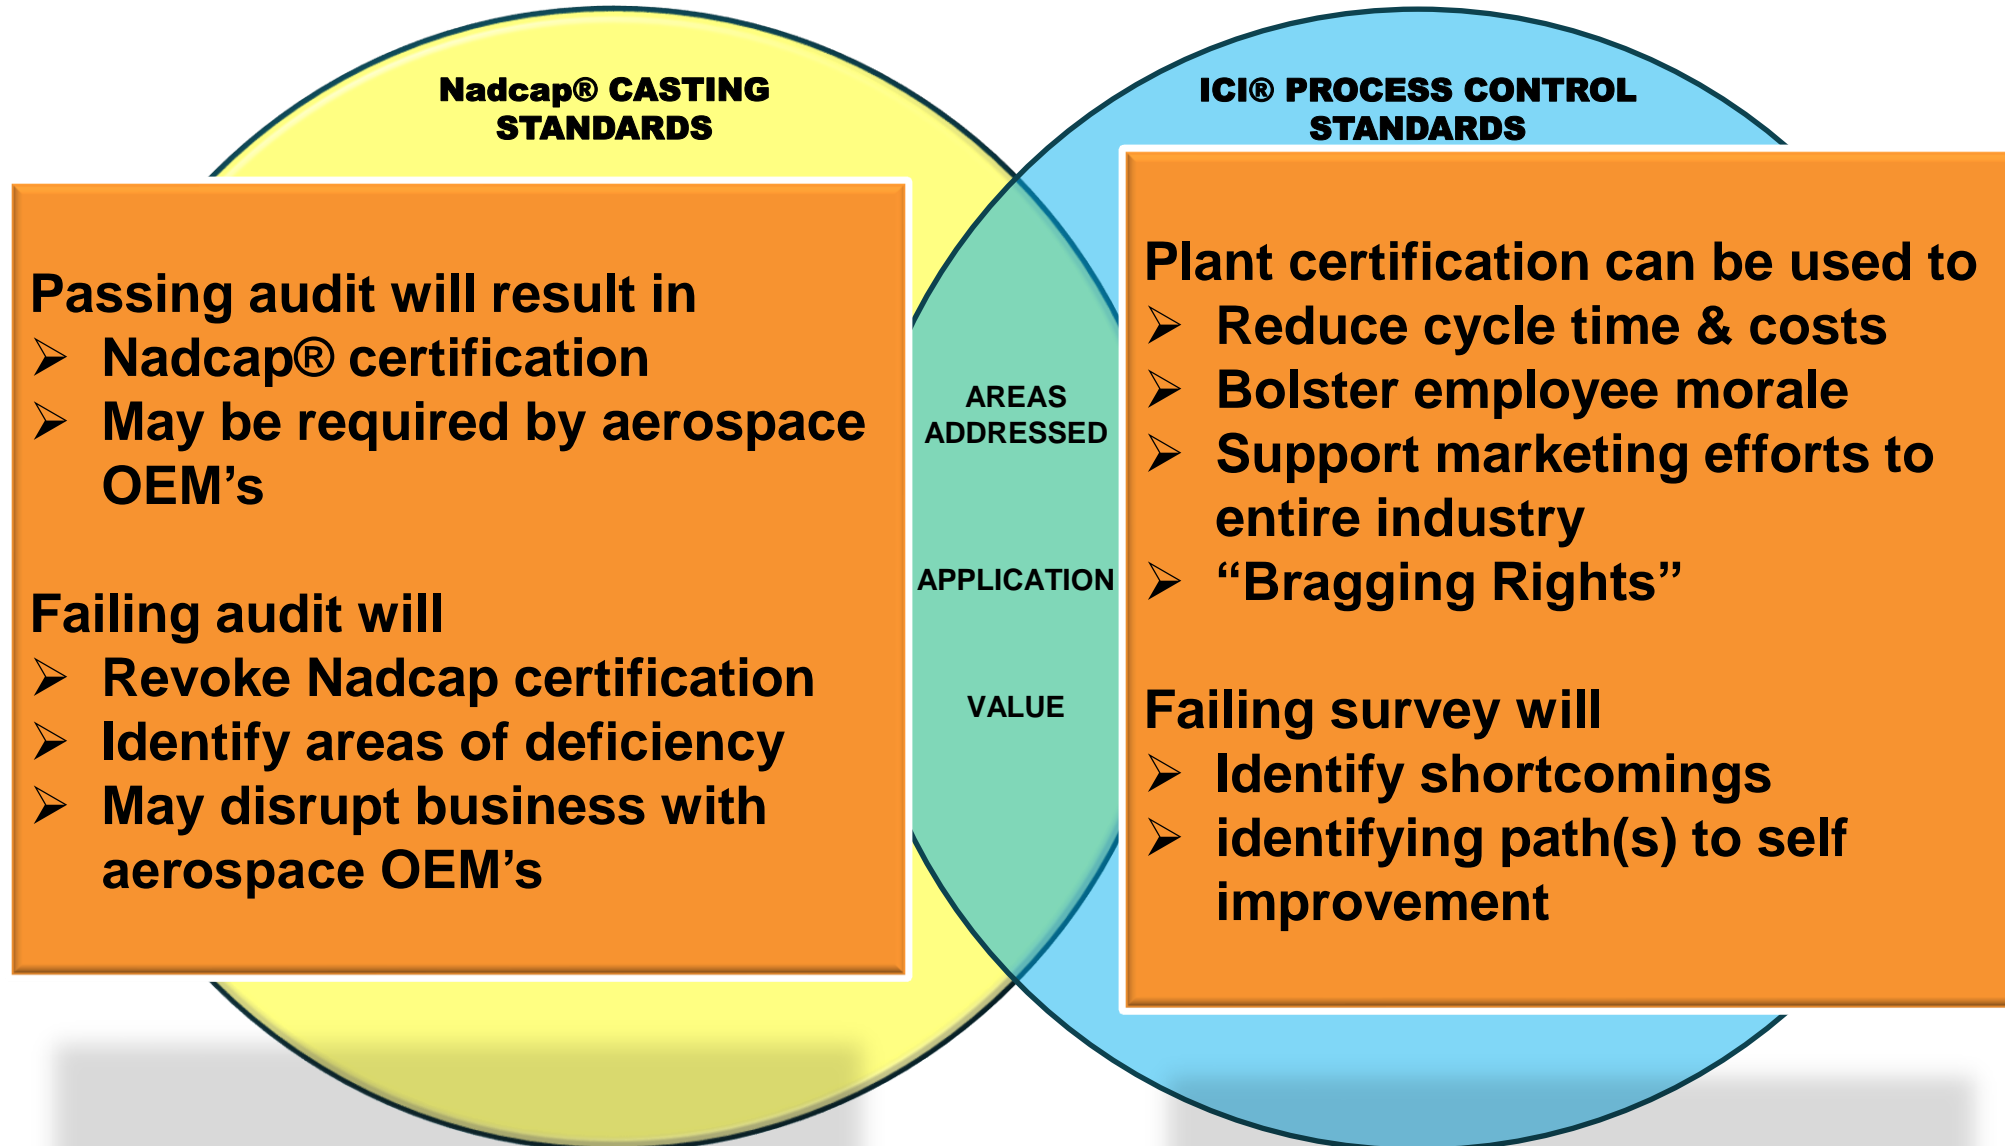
Nadcap® CASTING STANDARDS

Passing audit will result in
➢ Nadcap® certification
➢ May be required by aerospace OEM’s

Failing audit will
➢ Revoke Nadcap certification
➢ Identify areas of deficiency
➢ May disrupt business with aerospace OEM’s

AREAS ADDRESSED

APPLICATION

VALUE

ICI® PROCESS CONTROL STANDARDS

Plant certification can be used to
➢ Reduce cycle time & costs
➢ Bolster employee morale
➢ Support marketing efforts to entire industry
➢ “Bragging Rights”

Failing survey will
➢ Identify shortcomings
➢ identifying path(s) to self improvement